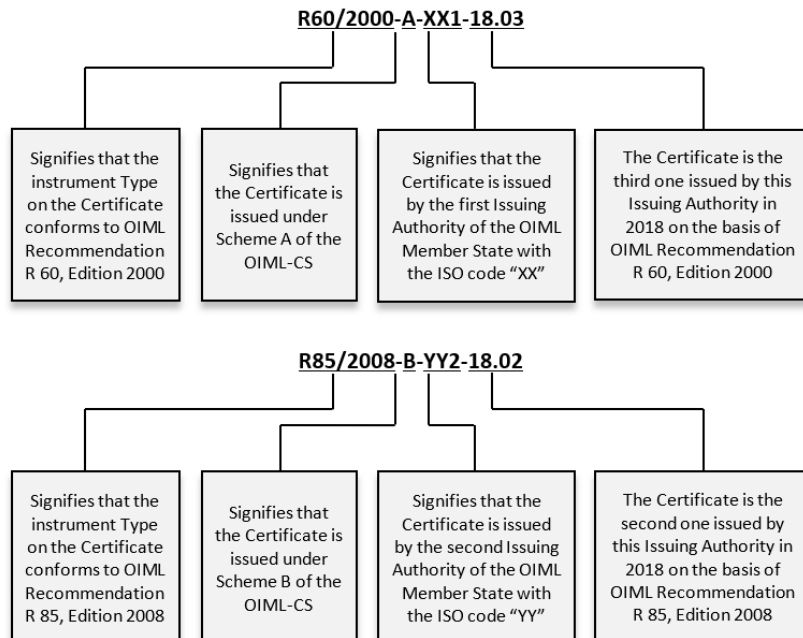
R60/2000-A-XX1-18.03

Signifies that the instrument Type on the Certificate conforms to OIML Recommendation R 60, Edition 2000

Signifies that the Certificate is issued under Scheme A of the OIML-CS

Signifies that the Certificate is issued by the first Issuing Authority of the OIML Member State with the ISO code "XX"

The Certificate is the third one issued by this Issuing Authority in 2018 on the basis of OIML Recommendation R 60, Edition 2000

R85/2008-B-YY2-18.02

Signifies that the instrument Type on the Certificate conforms to OIML Recommendation R 85, Edition 2008

Signifies that the Certificate is issued under Scheme B of the OIML-CS

Signifies that the Certificate is issued by the second Issuing Authority of the OIML Member State with the ISO code "YY"

The Certificate is the second one issued by this Issuing Authority in 2018 on the basis of OIML Recommendation R 85, Edition 2008